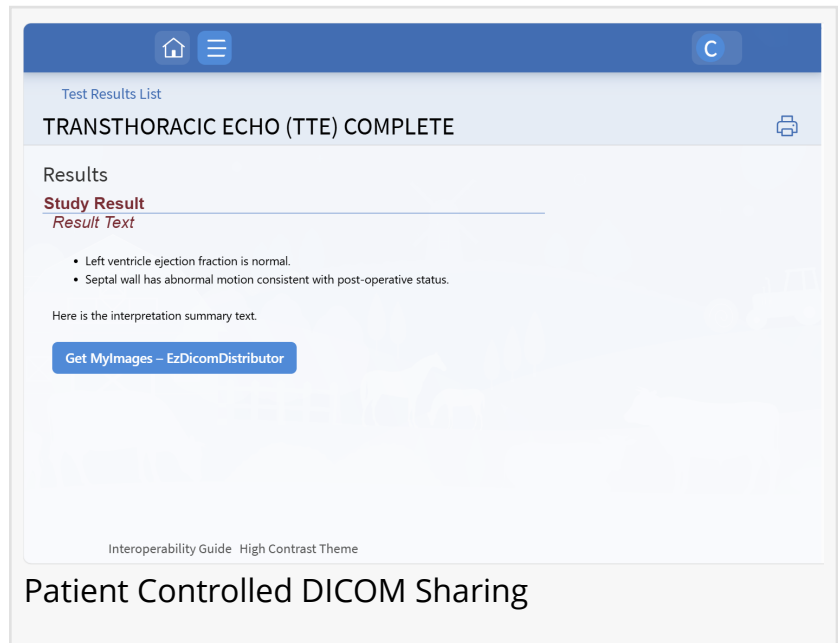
C

Test Results List

TRANSTHORACIC ECHO (TTE) COMPLETE

Results

Study Result

Result Text

- Left ventricle ejection fraction is normal.
- Septal wall has abnormal motion consistent with post-operative status.

Here is the interpretation summary text.

Get MyImages – EzDicomDistributor

Interoperability Guide High Contrast Theme

Patient Controlled DICOM Sharing